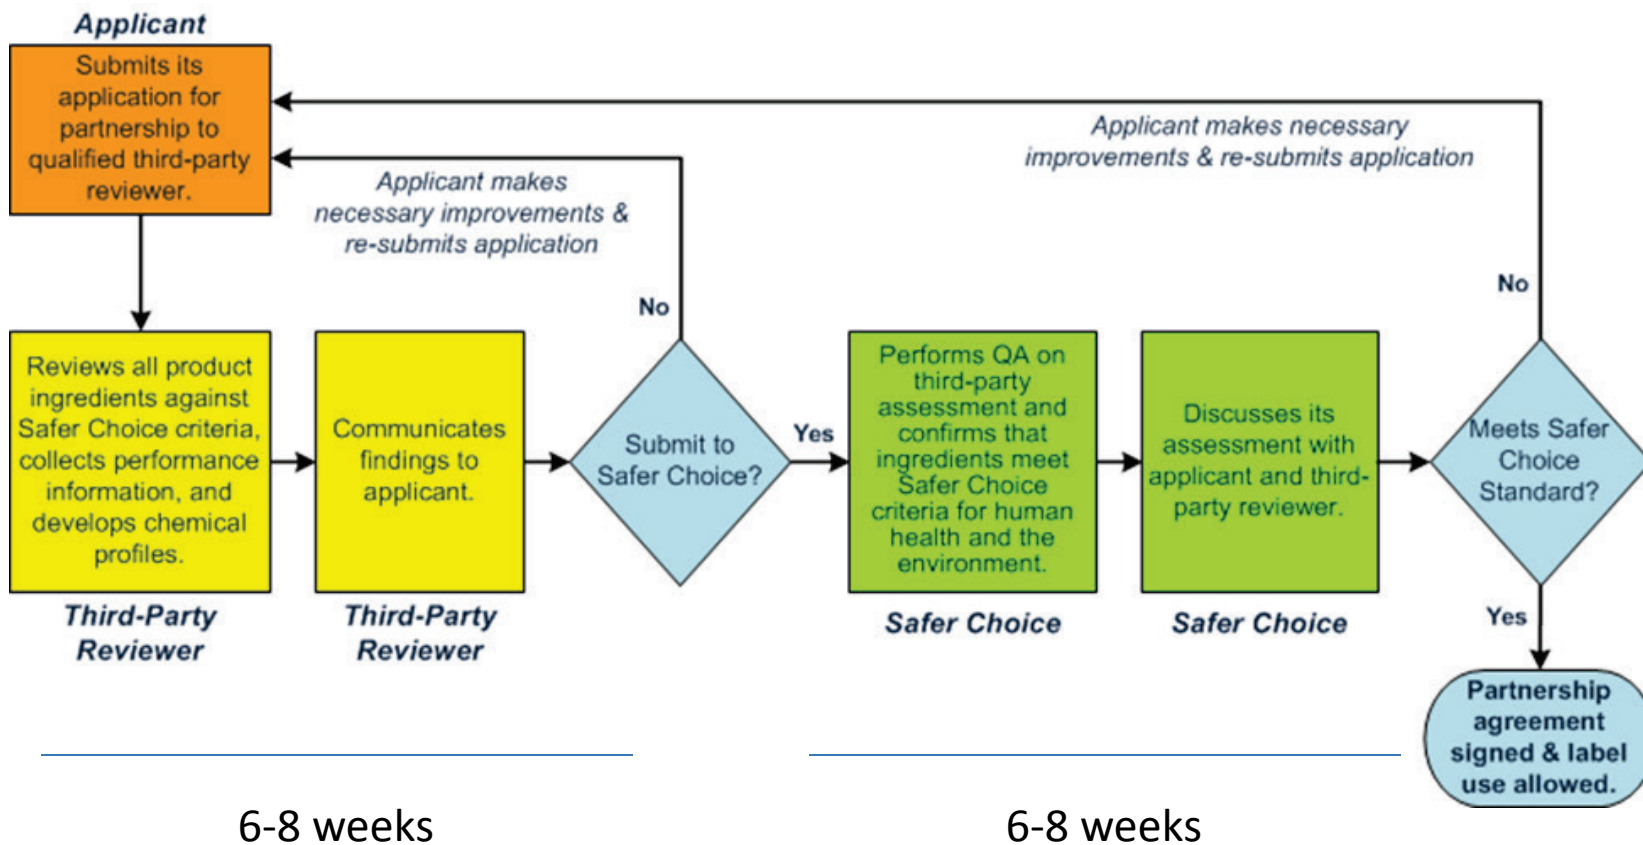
Applicant

Submits its application for partnership to qualified third-party reviewer.

Applicant makes necessary improvements & re-submits application

Applicant makes necessary improvements & re-submits application

No

No

Reviews all product ingredients against Safer Choice criteria, collects performance information, and develops chemical profiles.

Third-Party Reviewer

Communicates findings to applicant.

Third-Party Reviewer

Submit to Safer Choice?

Yes

Performs QA on third-party assessment and confirms that ingredients meet Safer Choice criteria for human health and the environment.

Safer Choice

Discusses its assessment with applicant and third-party reviewer.

Safer Choice

Meets Safer Choice Standard?

Yes

Partnership agreement signed & label use allowed.

6-8 weeks

6-8 weeks